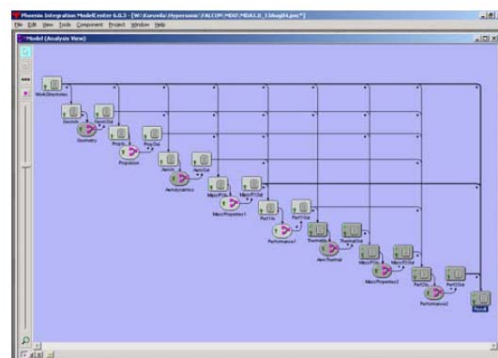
Phoenix Integration ModelCenter 6.0.3 - [W:\Kanzelle\Hypersonic\FALCON MDO\MDALB_1\Rough4.pcz*]

File Edit View Tools Component Project Window Help

Model (Analysis View)

WorkDirectories

GeomIn

GeomOut

Geometry

PropIn

PropOut

Propulsion

AeroIn

AeroOut

Aerodynamics

MassPropIn

MassPropOut

MassProperties1

PerfIn

PerfOut

Performance1

ThermalIn

ThermalOut

AeroThermal

MassPropIn

MassPropOut

MassProperties2

PerfIn

PerfOut

Performance2

Num1